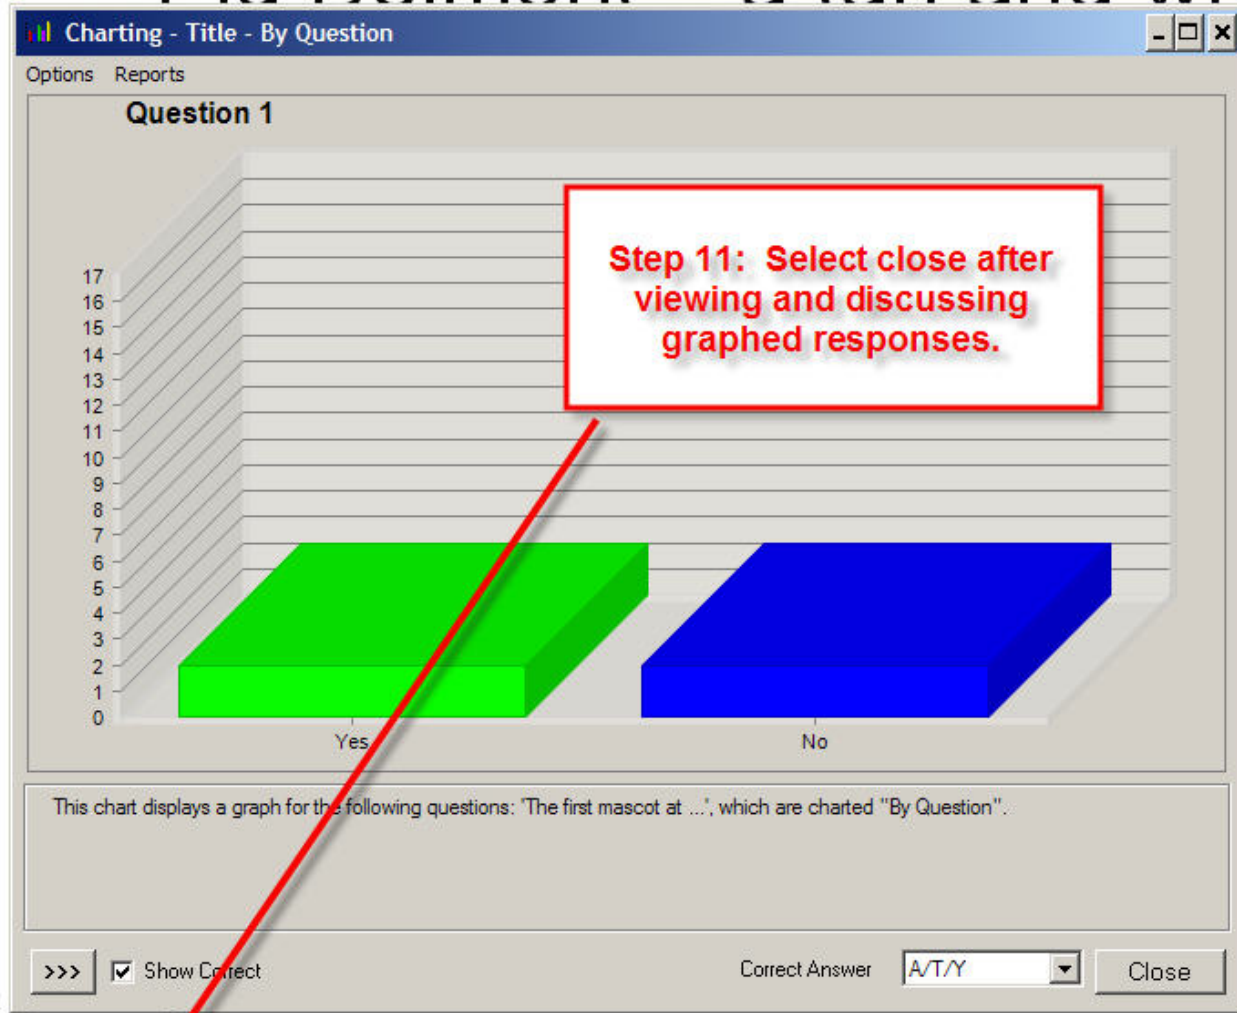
Charting - Title - By Question

Options Reports

Question 1

Step 11: Select close after viewing and discussing graphed responses.

17
16
15
14
13
12
11
10
9
8
7
6
5
4
3
2
1
0

Yes No

This chart displays a graph for the following questions: 'The first mascot at ...', which are charted "By Question".

>>> Show Correct Correct Answer A/T/Y Close